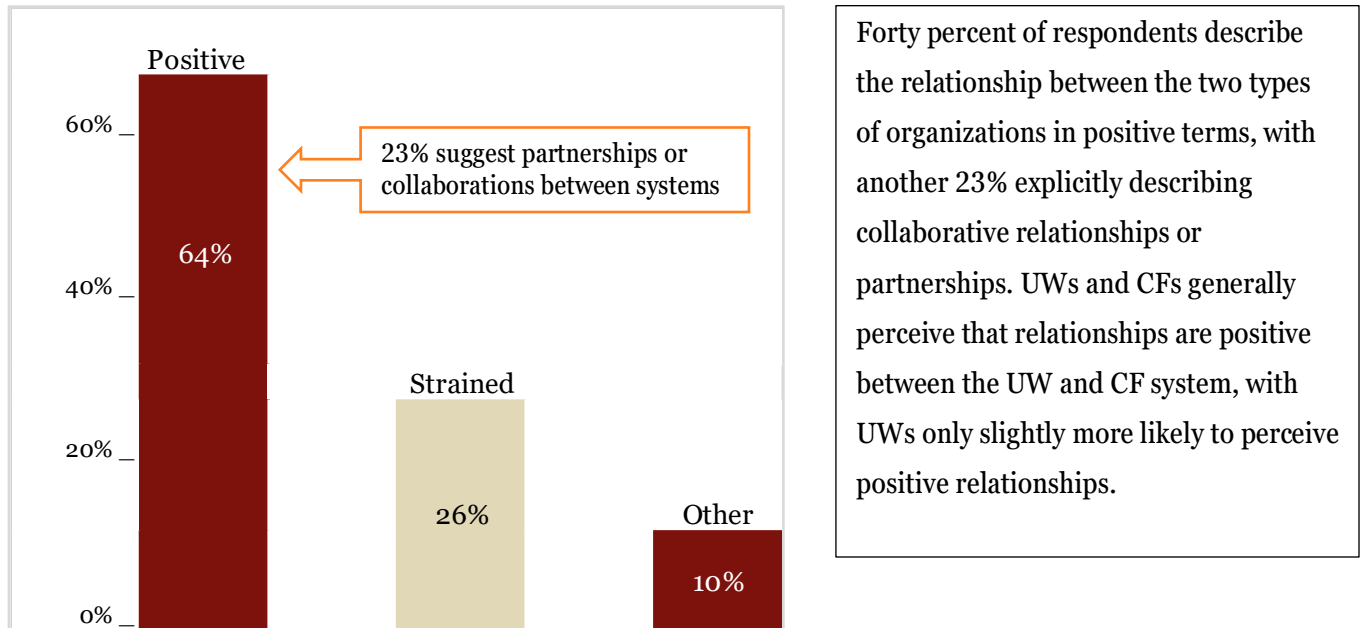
Positive

60% _

40% _

20% _

0% _

64%

23% suggest partnerships or collaborations between systems

Strained

26%

Other

10%

Forty percent of respondents describe the relationship between the two types of organizations in positive terms, with another 23% explicitly describing collaborative relationships or partnerships. UWs and CFs generally perceive that relationships are positive between the UW and CF system, with UWs only slightly more likely to perceive positive relationships.